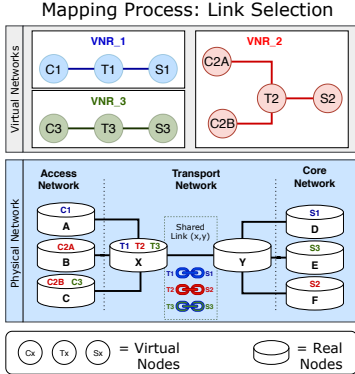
Mapping Process: Link Selection

Virtual Networks

VNR_1
C1 T1 S1

VNR_2
C2A T2 S2 C2B

VNR_3
C3 T3 S3

Physical Network

Access Network

Transport Network

Core Network

C1
A

C2A
B

C2B C3
C

T1 T2 T3
X

Shared Link (x,y)

T1 S1
T2 S2
T3 S3

Y

S1
D

S3
E

S2
F

Cx Tx Sx = Virtual Nodes

= Real Nodes